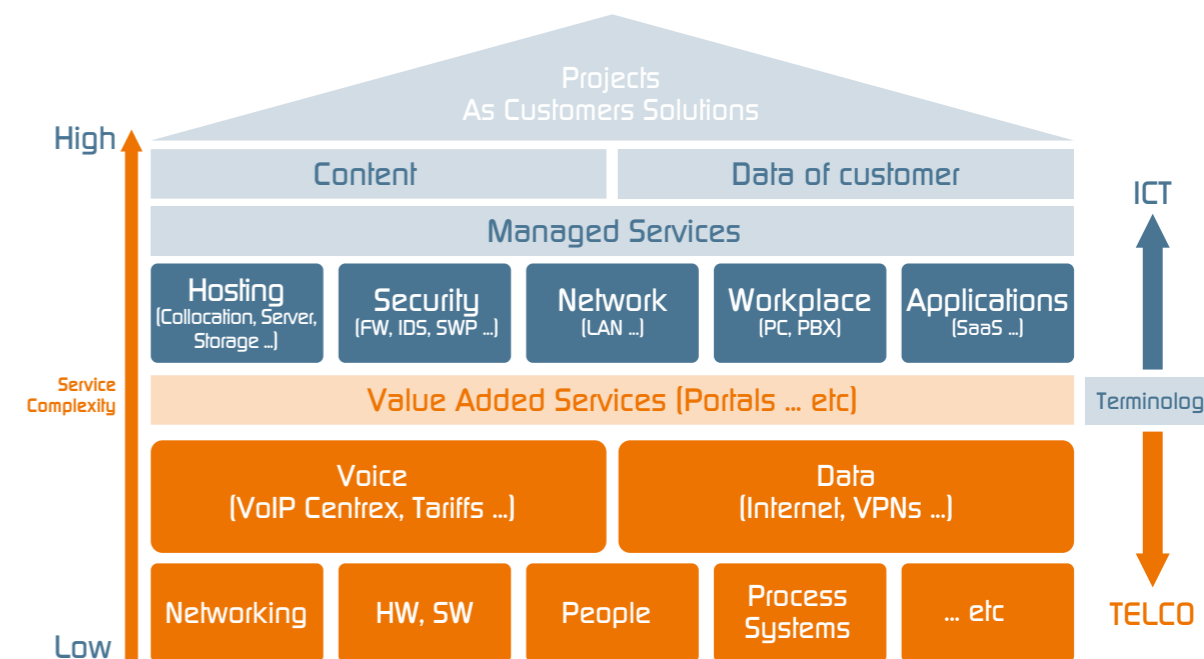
Projects
As Customers Solutions

High

Service Complexity

Low

Content

Data of customer

Managed Services

Hosting
(Collocation, Server, Storage ...)

Security
(FW, IDS, SWP ...)

Network
(LAN ...)

Workplace
(PC, PBX)

Applications
(SaaS ...)

Value Added Services (Portals ... etc)

Voice
(VoIP Centrex, Tariffs ...)

Data
(Internet, VPNs ...)

Networking

HW, SW

People

Process Systems

... etc

ICT

Terminolog

TELCO